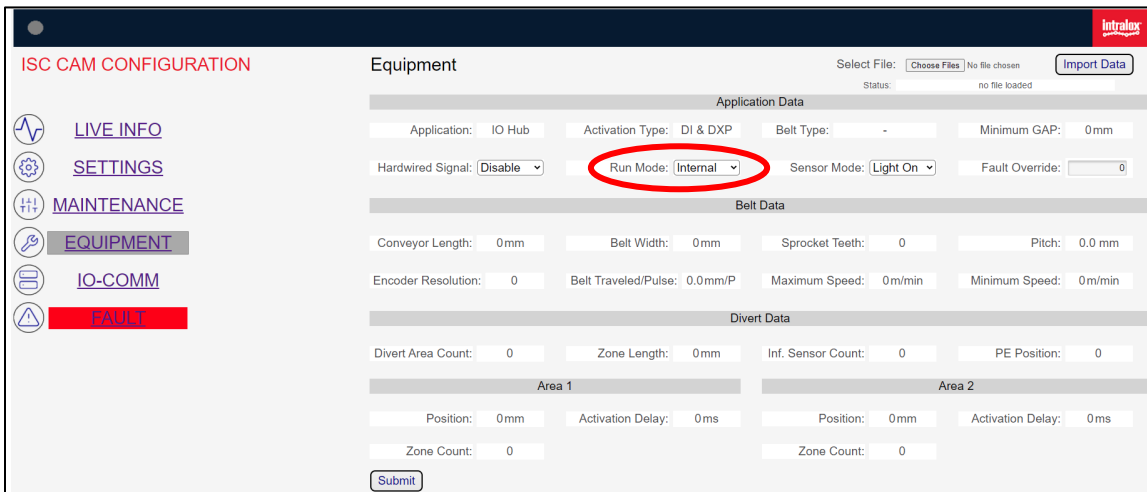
Intralox

ISC CAM CONFIGURATION

LIVE INFO
SETTINGS
MAINTENANCE
EQUIPMENT
IO-COMM
FAULT

Equipment

Select File: Choose Files No file chosen Import Data
Status: no file loaded

Application Data

Application: IO Hub Activation Type: DI & DXP Belt Type: - Minimum GAP: 0mm

Hardwired Signal: Disable Run Mode: Internal Sensor Mode: Light On Fault Override: 0

Belt Data

Conveyor Length: 0mm Belt Width: 0mm Sprocket Teeth: 0 Pitch: 0.0 mm

Encoder Resolution: 0 Belt Traveled/Pulse: 0.0mm/P Maximum Speed: 0m/min Minimum Speed: 0m/min

Divert Data

Divert Area Count: 0 Zone Length: 0mm Inf. Sensor Count: 0 PE Position: 0

Area 1

Position: 0mm Activation Delay: 0ms

Zone Count: 0

Area 2

Position: 0mm Activation Delay: 0ms

Zone Count: 0

Submit